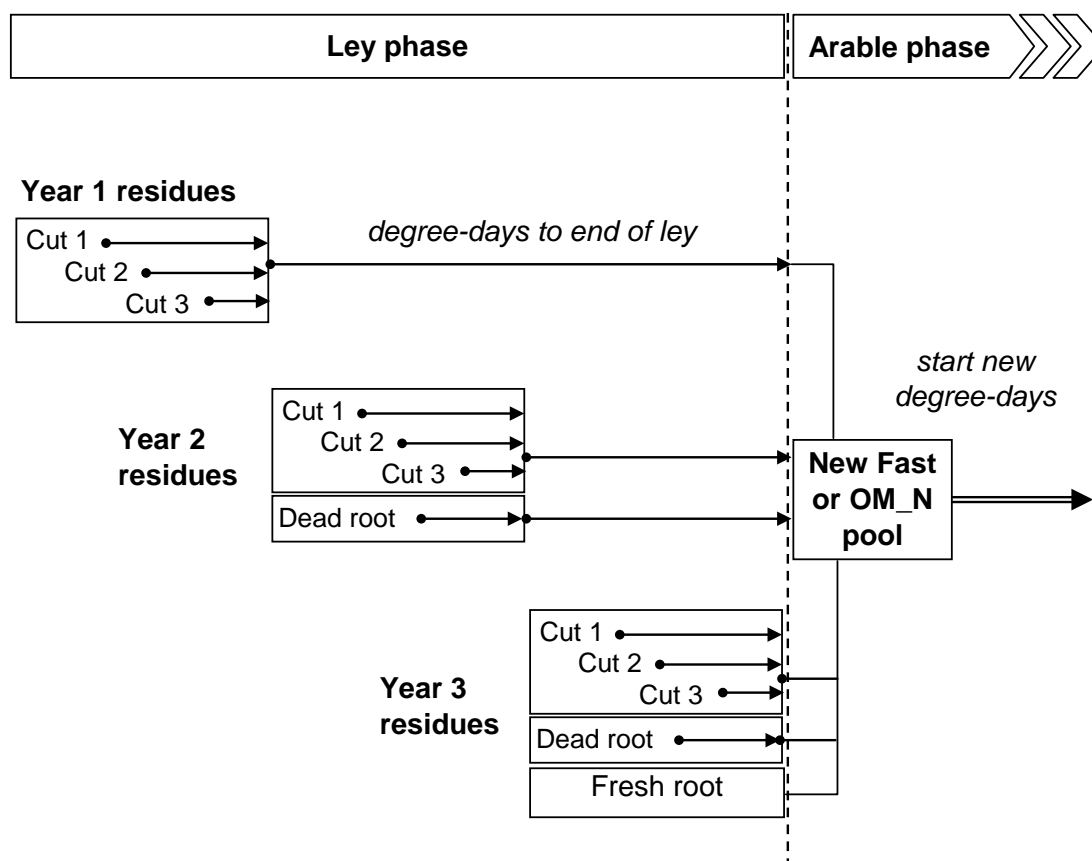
Ley phase

Arable phase

Year 1 residues

Cut 1
Cut 2
Cut 3

degree-days to end of ley

start new degree-days

Year 2 residues

Cut 1
Cut 2
Cut 3

Dead root

New Fast or OM_N pool

Year 3 residues

Cut 1
Cut 2
Cut 3

Dead root

Fresh root